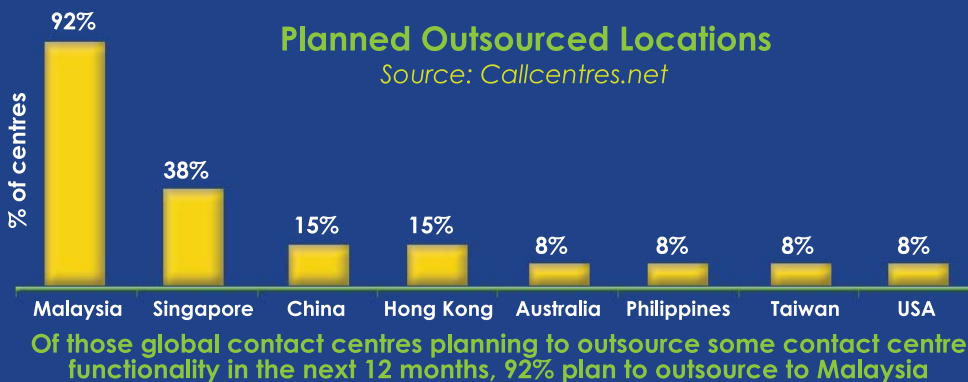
Planned Outsourced Locations
Source: Callcentres.net

% of centres

| Malaysia | Singapore | China | Hong Kong | Australia | Philippines | Taiwan | USA |
|---|---|---|---|---|---|---|---|
| 92% | 38% | 15% | 15% | 8% | 8% | 8% | 8% |

Of those global contact centres planning to outsource some contact centre functionality in the next 12 months, 92% plan to outsource to Malaysia